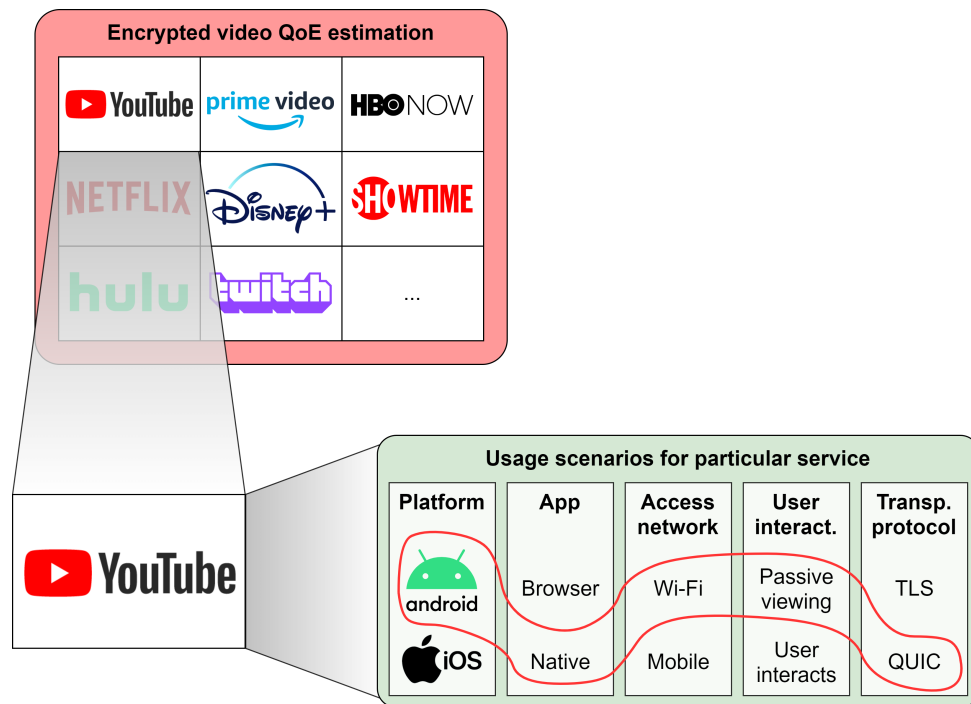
Encrypted video QoE estimation

| YouTube | prime video | HBO NOW |
|---|---|---|
| NETFLIX | Disney+ | SHOWTIME |
| hulu | twitch | ... |

YouTube

Usage scenarios for particular service

| Platform | App | Access network | User interact. | Transp. protocol |
|---|---|---|---|---|
| android | Browser | Wi-Fi | Passive viewing | TLS |
| iOS | Native | Mobile | User interacts | QUIC |